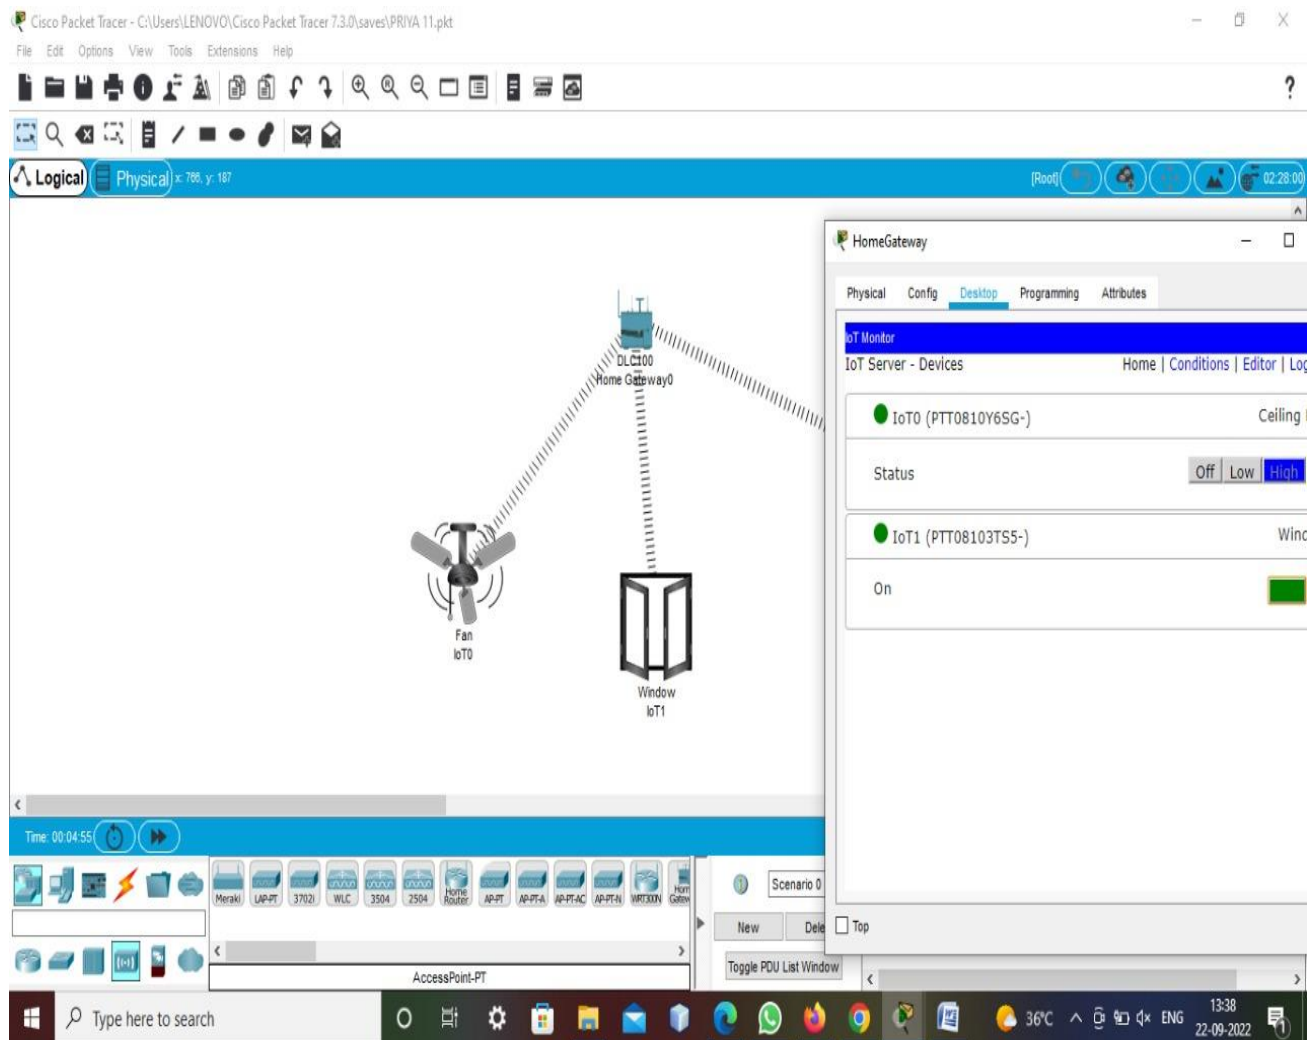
Cisco Packet Tracer - C:\Users\LENOVO\Cisco Packet Tracer 7.3.0\saves\PRIYA 11.pkt

File Edit Options View Tools Extensions Help

?

Logical Physical x: 766, y: 187

[Root] 02:28:00

DLC100
Home Gateway0

Fan
IoT0

Window
IoT1

HomeGateway

Physical Config Desktop Programming Attributes

IoT Monitor

IoT Server - Devices

Home | Conditions | Editor | Log

IoT0 (PTT0810Y6SG-)

Ceiling

Status

Off Low High

IoT1 (PTT08103TS5-)

Winc

On

Top

Time: 00:04:55

Meraki LAP-PT 3702i WLC 3504 2504 Home Router AP-PT AP-PT-A AP-PT-AC AP-PT-N WRT300N Hom Gatew

AccessPoint-PT

Scenario 0

New Dele

Toggle PDU List Window

Type here to search

36°C ENG 13:38 22-09-2022